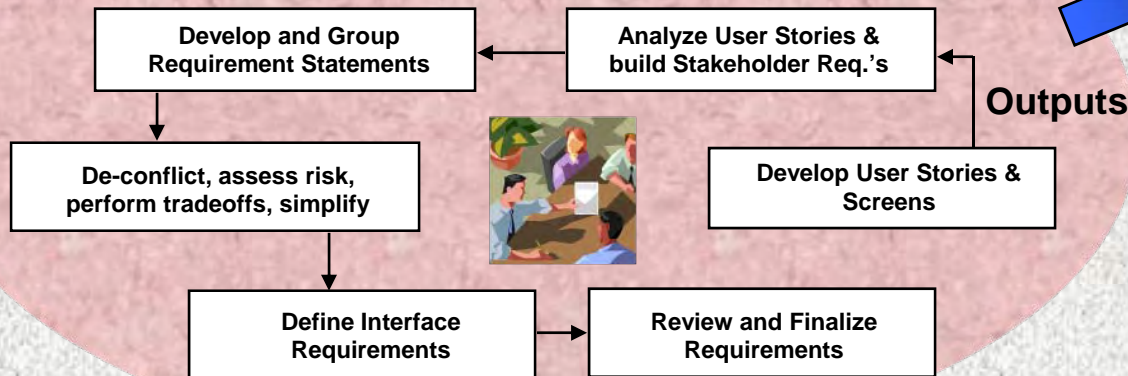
Develop and Group Requirement Statements

Analyze User Stories & build Stakeholder Req.'s

Outputs

De-conflict, assess risk, perform tradeoffs, simplify

Develop User Stories & Screens

Define Interface Requirements

Review and Finalize Requirements